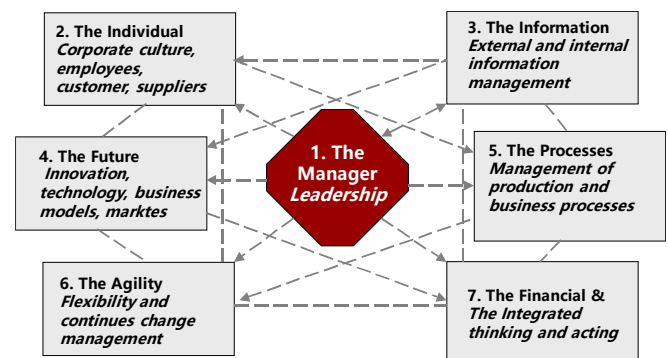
2. The Individual
Corporate culture, employees, customer, suppliers

3. The Information
External and internal information management

4. The Future
Innovation, technology, business models, marktes

1. The Manager
Leadership

5. The Processes
Management of production and business processes

6. The Agility
Flexibility and continues change management

7. The Financial &
The Integrated thinking and acting